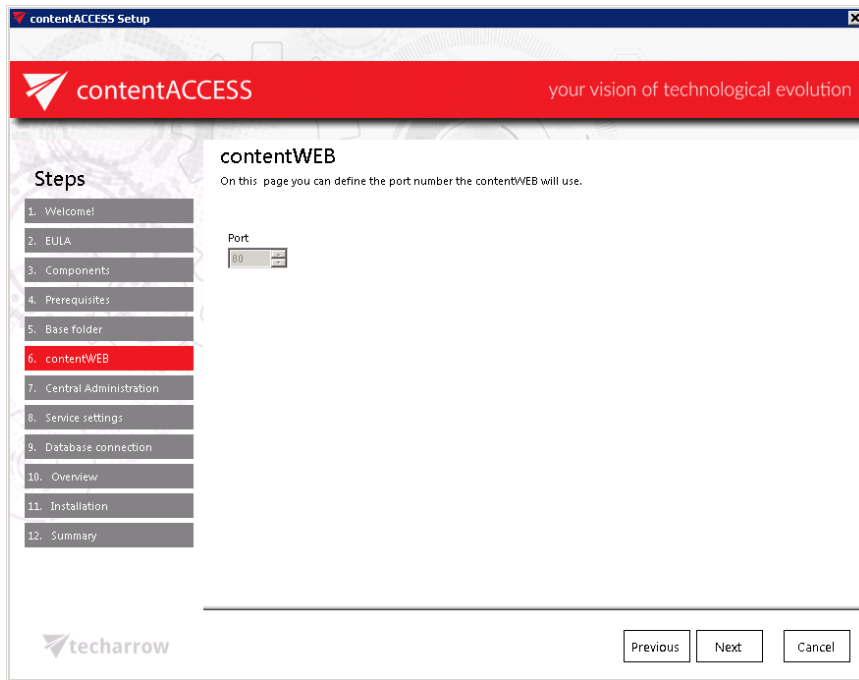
contentACCESS Setup

contentACCESS

your vision of technological evolution

Steps

1. Welcome!
2. EULA
3. Components
4. Prerequisites
5. Base folder
6. contentWEB
7. Central Administration
8. Service settings
9. Database connection
10. Overview
11. Installation
12. Summary

contentWEB

On this page you can define the port number the contentWEB will use.

Port

80

techarrow

Previous

Next

Cancel